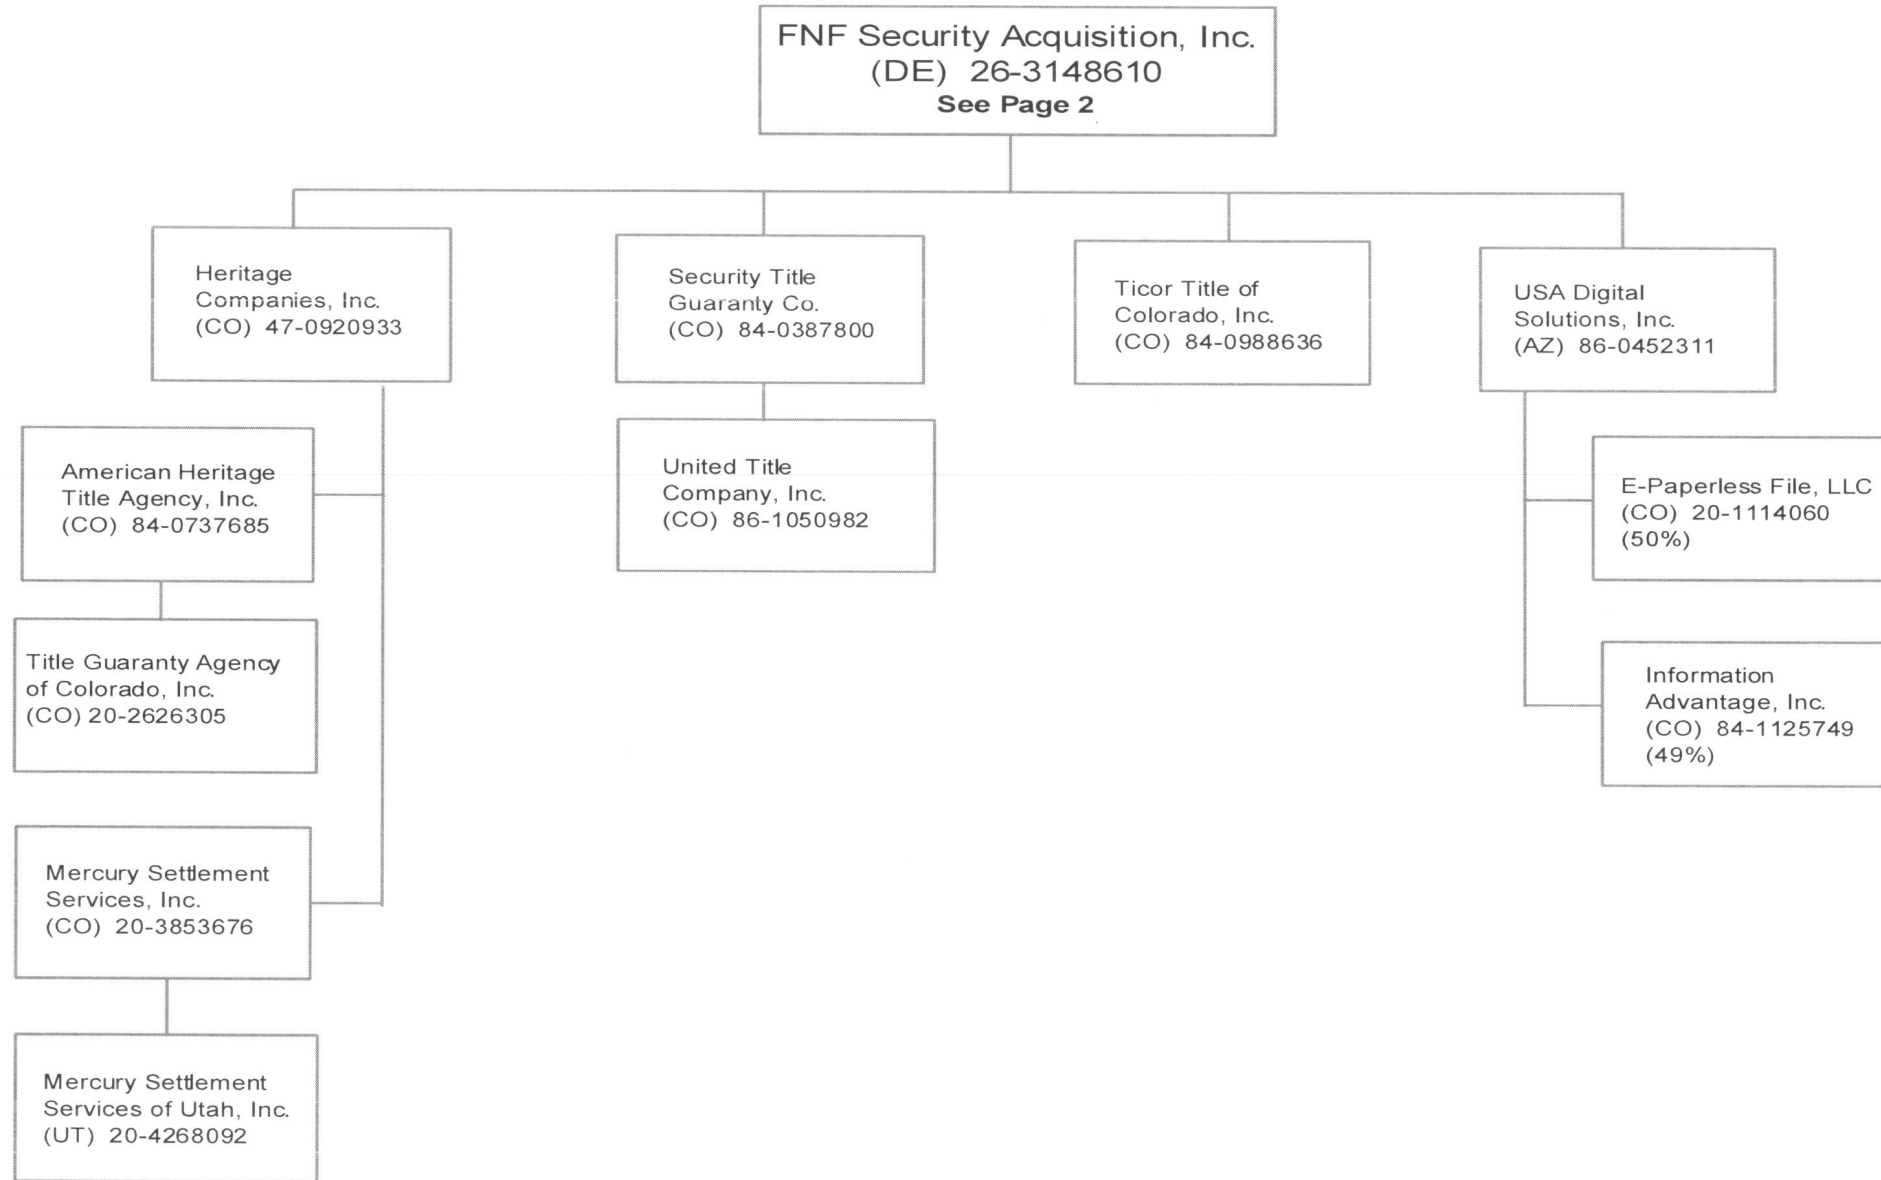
FNF Security Acquisition, Inc.
(DE) 26-3148610
**See Page 2**

Heritage Companies, Inc.
(CO) 47-0920933

American Heritage Title Agency, Inc.
(CO) 84-0737685

Title Guaranty Agency of Colorado, Inc.
(CO) 20-2626305

Mercury Settlement Services, Inc.
(CO) 20-3853676

Mercury Settlement Services of Utah, Inc.
(UT) 20-4268092

Security Title Guaranty Co.
(CO) 84-0387800

United Title Company, Inc.
(CO) 86-1050982

Ticor Title of Colorado, Inc.
(CO) 84-0988636

USA Digital Solutions, Inc.
(AZ) 86-0452311

E-Paperless File, LLC
(CO) 20-1114060
(50%)

Information Advantage, Inc.
(CO) 84-1125749
(49%)